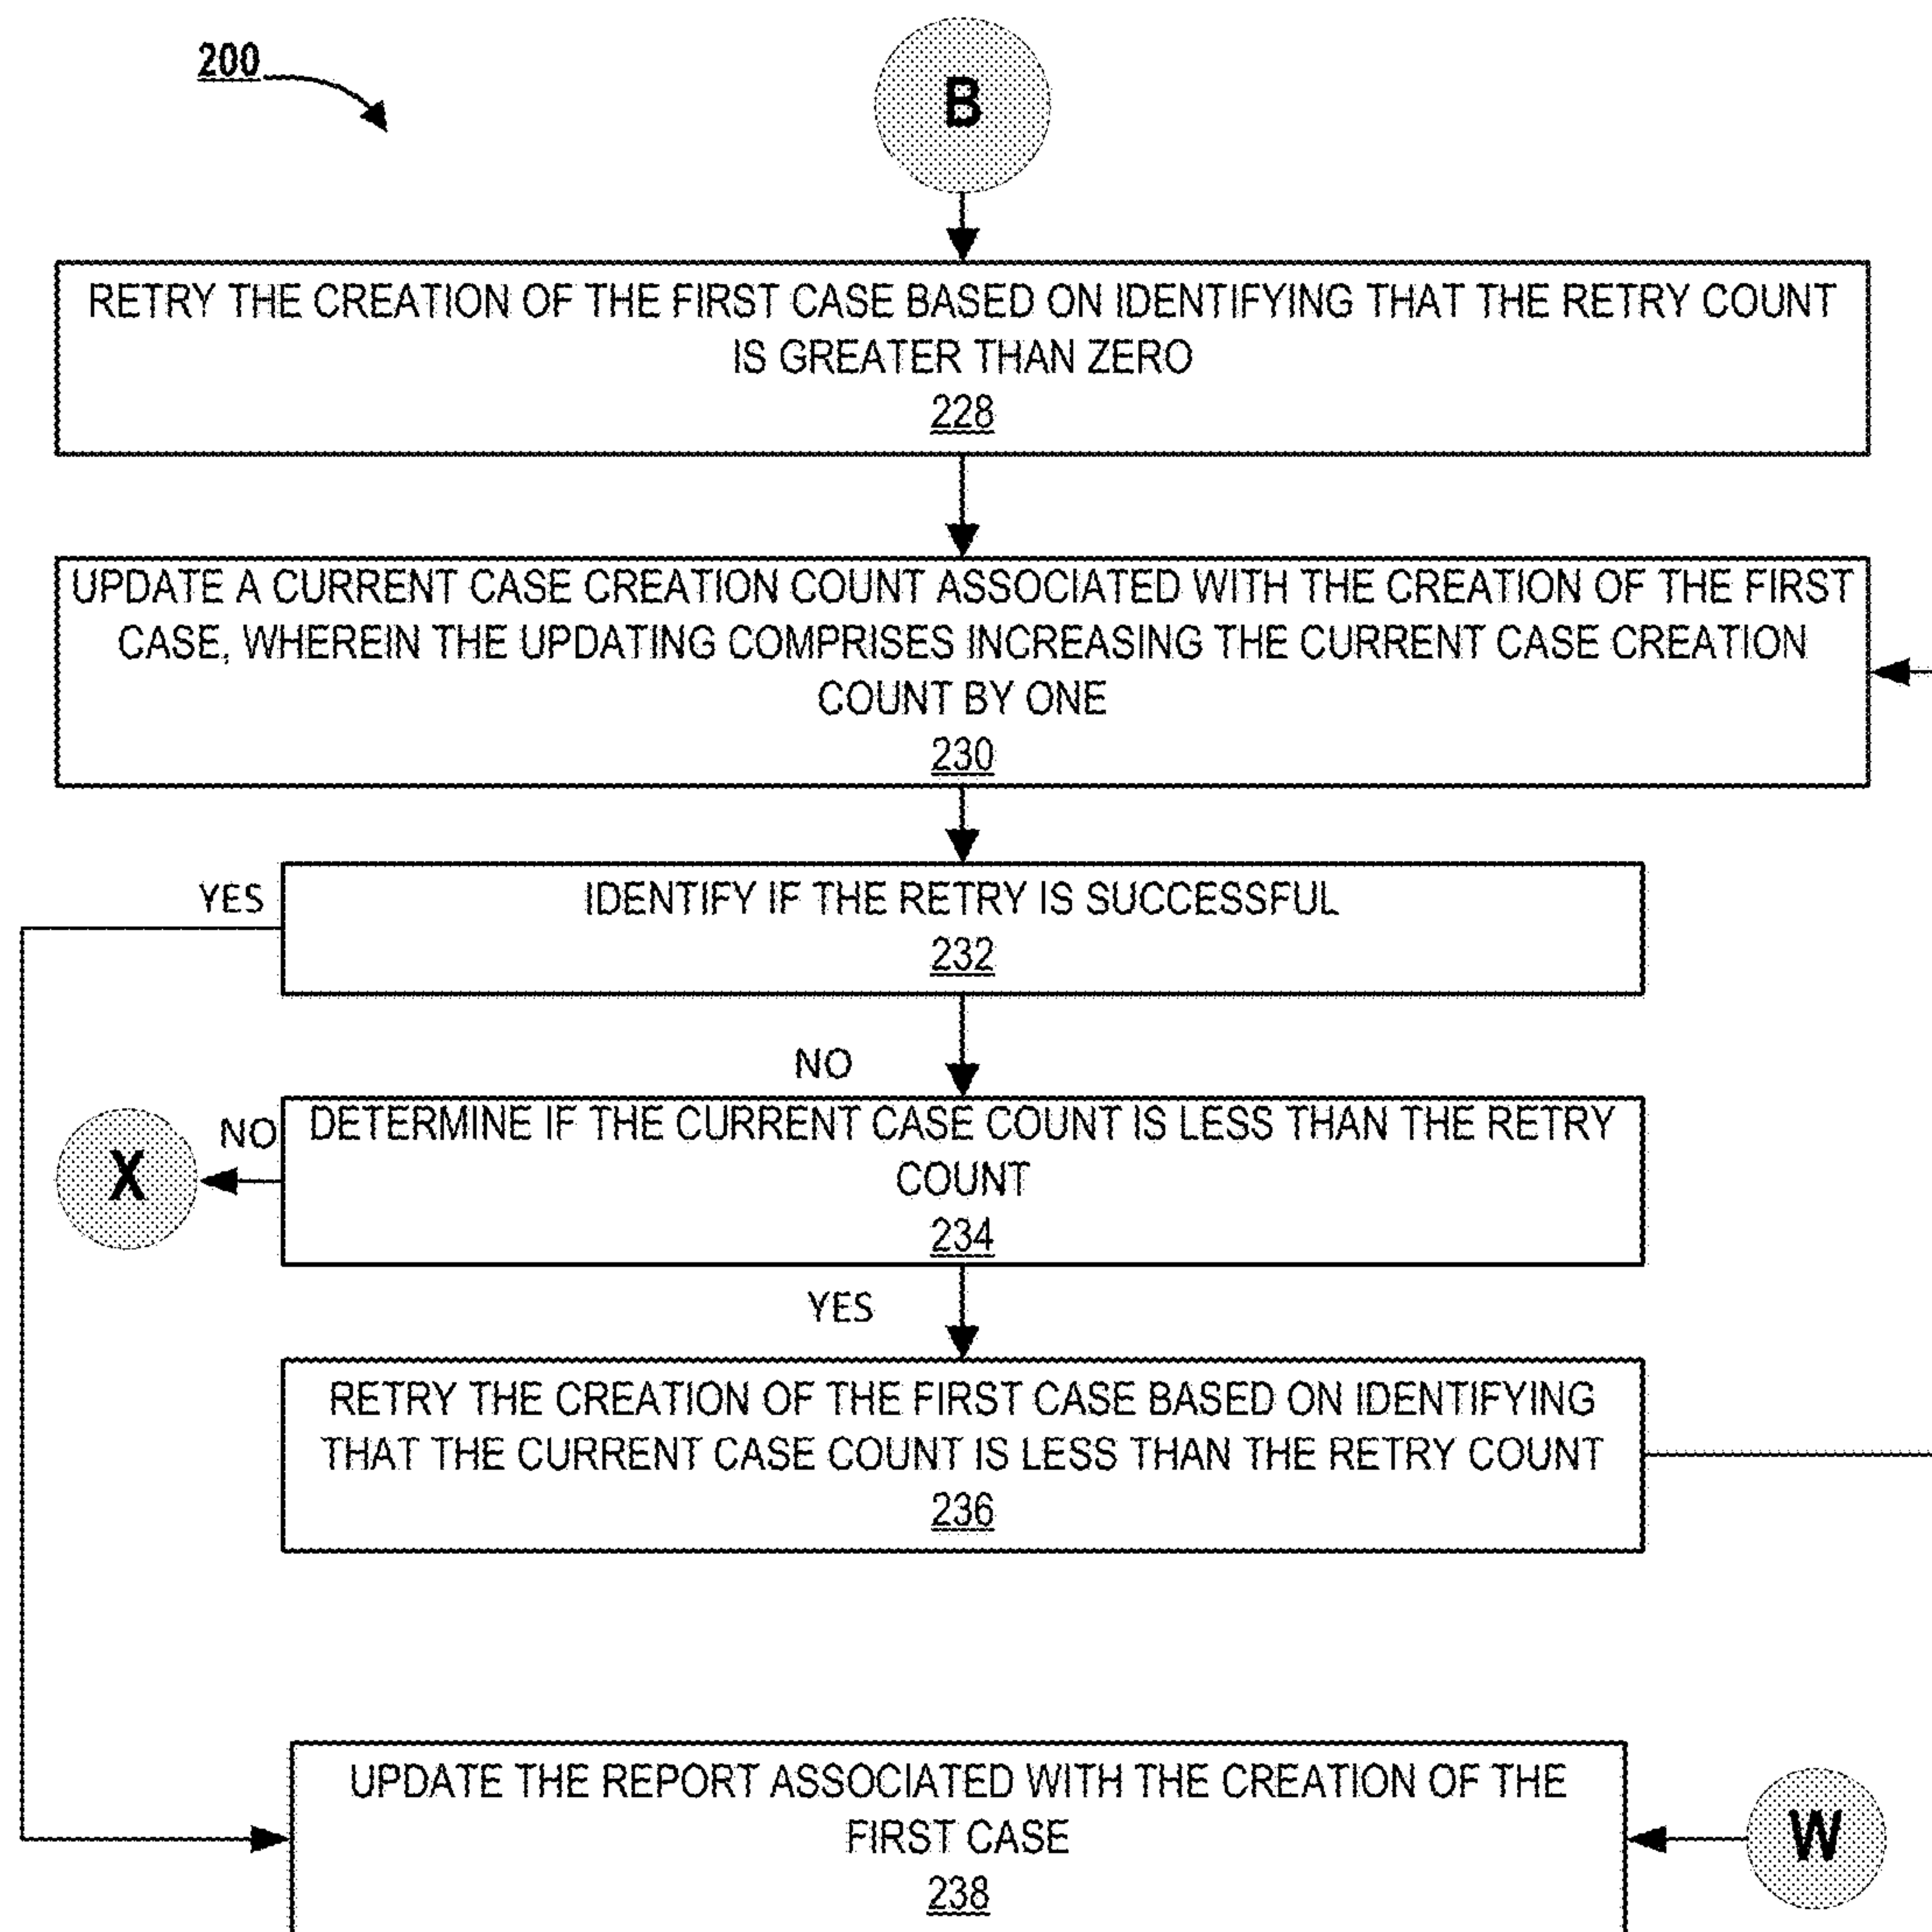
200

B

RETRY THE CREATION OF THE FIRST CASE BASED ON IDENTIFYING THAT THE RETRY COUNT IS GREATER THAN ZERO
228

UPDATE A CURRENT CASE CREATION COUNT ASSOCIATED WITH THE CREATION OF THE FIRST CASE, WHEREIN THE UPDATING COMPRISES INCREASING THE CURRENT CASE CREATION COUNT BY ONE
230

YES

IDENTIFY IF THE RETRY IS SUCCESSFUL
232

NO

NO

X

DETERMINE IF THE CURRENT CASE COUNT IS LESS THAN THE RETRY COUNT
234

YES

RETRY THE CREATION OF THE FIRST CASE BASED ON IDENTIFYING THAT THE CURRENT CASE COUNT IS LESS THAN THE RETRY COUNT
236

UPDATE THE REPORT ASSOCIATED WITH THE CREATION OF THE FIRST CASE
238

W